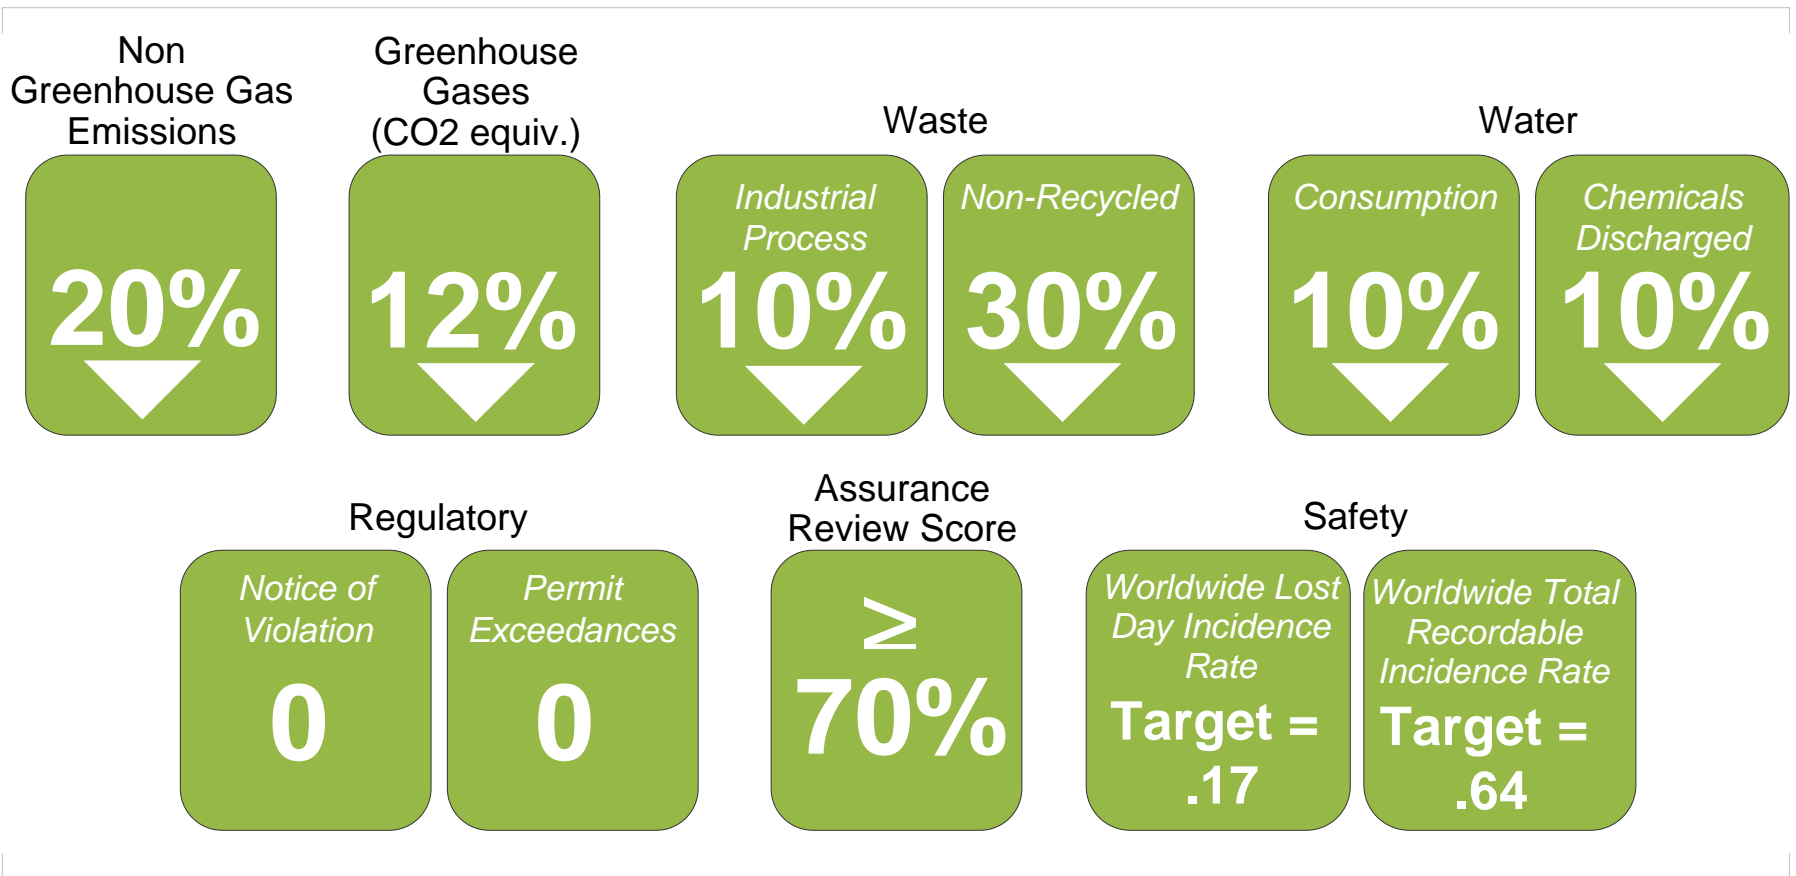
Non Greenhouse Gas Emissions

20%

Greenhouse Gases (CO2 equiv.)

12%

Waste

Industrial Process

10%

Non-Recycled

30%

Water

Consumption

10%

Chemicals Discharged

10%

Regulatory

Notice of Violation

0

Permit Exceedances

0

Assurance Review Score

$\geq$ 70%

Safety

Worldwide Lost Day Incidence Rate

Target = .17

Worldwide Total Recordable Incidence Rate

Target = .64